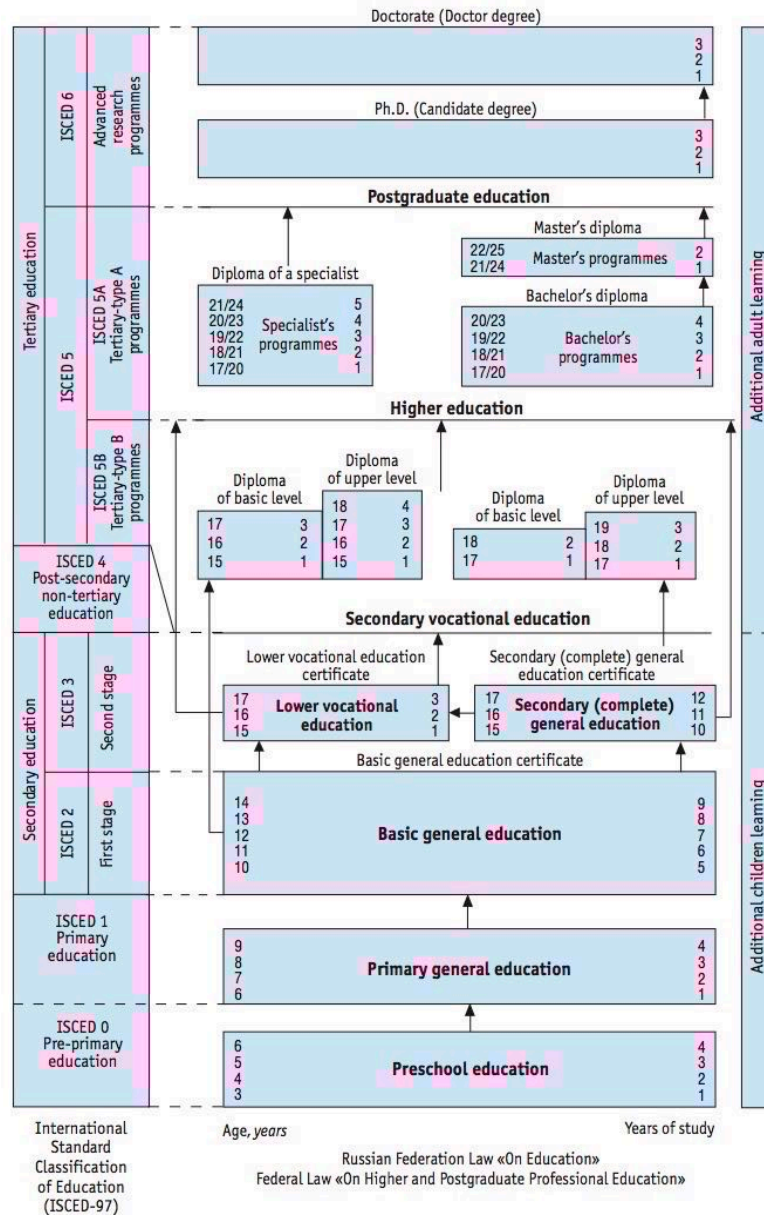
Tertiary education

ISCED 6

Advanced research programmes

ISCED 5

ISCED 5A Tertiary-type A programmes

ISCED 5B Tertiary-type B programmes

ISCED 4 Post-secondary non-tertiary education

Secondary education

ISCED 3

Second stage

ISCED 2

First stage

ISCED 1 Primary education

ISCED 0 Pre-primary education

International Standard Classification of Education (ISCED-97)

Doctorate (Doctor degree)

3
2
1

Ph.D. (Candidate degree)

3
2
1

Postgraduate education

Diploma of a specialist

| 21/24 | Specialist's programmes | 5 |
|---|---|---|
| 20/23 | | 4 |
| 19/22 | | 3 |
| 18/21 | | 2 |
| 17/20 | | 1 |

Master's diploma

| 22/25 | Master's programmes | 2 |
|---|---|---|
| 21/24 | | 1 |

Bachelor's diploma

| 20/23 | Bachelor's programmes | 4 |
|---|---|---|
| 19/22 | | 3 |
| 18/21 | | 2 |
| 17/20 | | 1 |

Higher education

Diploma of basic level

| 17 | 3 |
|---|---|
| 16 | 2 |
| 15 | 1 |

Diploma of upper level

| 18 | 4 |
|---|---|
| 17 | 3 |
| 16 | 2 |
| 15 | 1 |

Diploma of basic level

| 18 | 2 |
|---|---|
| 17 | 1 |

Diploma of upper level

| 19 | 3 |
|---|---|
| 18 | 2 |
| 17 | 1 |

Secondary vocational education

Lower vocational education certificate

| 17 | Lower vocational education | 3 |
|---|---|---|
| 16 | | 2 |
| 15 | | 1 |

Secondary (complete) general education certificate

| 17 | Secondary (complete) general education | 12 |
|---|---|---|
| 16 | | 11 |
| 15 | | 10 |

Basic general education certificate

| 14 | Basic general education | 9 |
|---|---|---|
| 13 | | 8 |
| 12 | | 7 |
| 11 | | 6 |
| 10 | | 5 |

| 9 | Primary general education | 4 |
|---|---|---|
| 8 | | 3 |
| 7 | | 2 |
| 6 | | 1 |

| 6 | Preschool education | 4 |
|---|---|---|
| 5 | | 3 |
| 4 | | 2 |
| 3 | | 1 |

Age, years

Years of study

Additional adult learning

Additional children learning

Russian Federation Law «On Education»
Federal Law «On Higher and Postgraduate Professional Education»